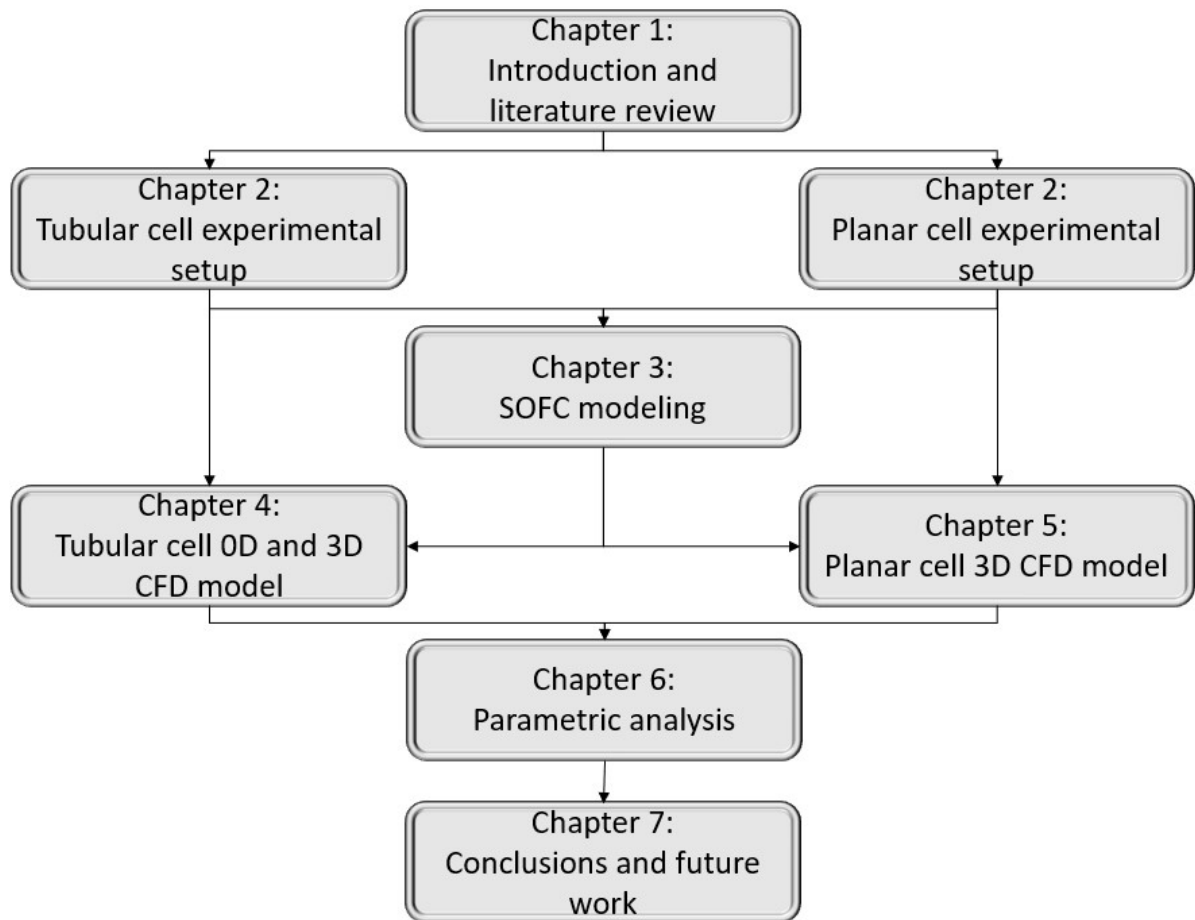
Chapter 1:
Introduction and literature review

Chapter 2:
Tubular cell experimental setup

Chapter 2:
Planar cell experimental setup

Chapter 3:
SOFC modeling

Chapter 4:
Tubular cell 0D and 3D CFD model

Chapter 5:
Planar cell 3D CFD model

Chapter 6:
Parametric analysis

Chapter 7:
Conclusions and future work